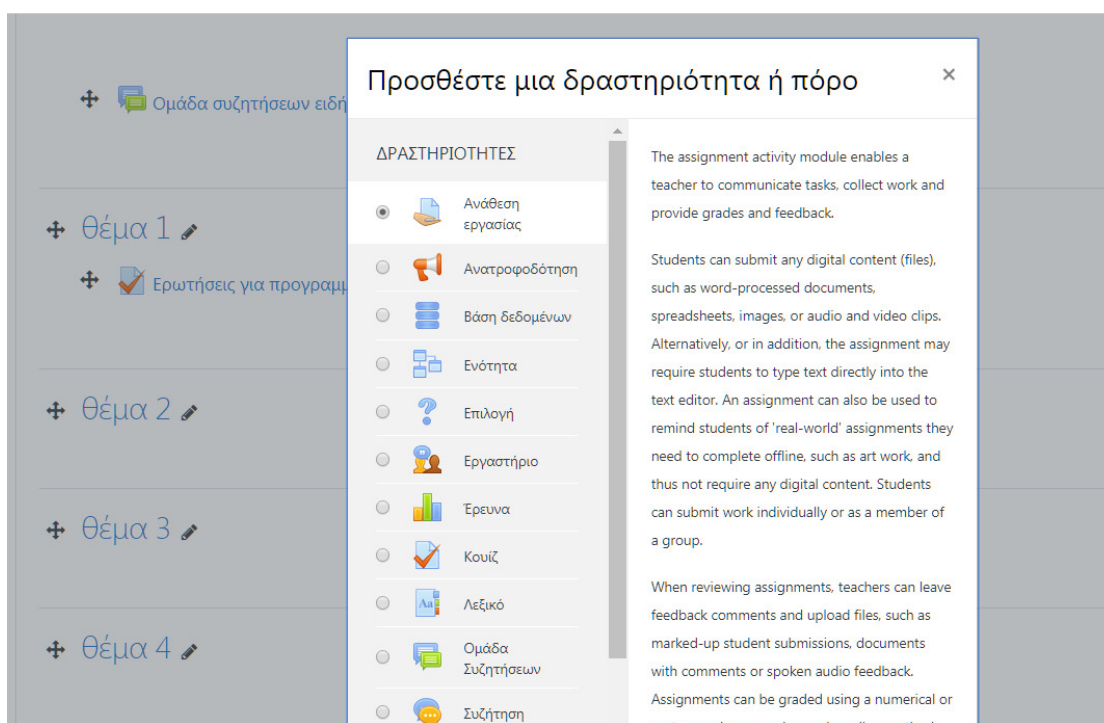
Ομάδα συζητήσεων ειδή

θέμα 1

Ερωτήσεις για προγραμμ

θέμα 2

θέμα 3

θέμα 4

Προσθέστε μια δραστηριότητα ή πόρο

×

ΔΡΑΣΤΗΡΙΟΤΗΤΕΣ

Ανάθεση εργασίας

Ανατροφοδότηση

Βάση δεδομένων

Ενότητα

Επιλογή

Εργαστήριο

Έρευνα

Κουίζ

Λεξικό

Ομάδα Συζητήσεων

Συζήτηση

The assignment activity module enables a teacher to communicate tasks, collect work and provide grades and feedback.

Students can submit any digital content (files), such as word-processed documents, spreadsheets, images, or audio and video clips. Alternatively, or in addition, the assignment may require students to type text directly into the text editor. An assignment can also be used to remind students of 'real-world' assignments they need to complete offline, such as art work, and thus not require any digital content. Students can submit work individually or as a member of a group.

When reviewing assignments, teachers can leave feedback comments and upload files, such as marked-up student submissions, documents with comments or spoken audio feedback. Assignments can be graded using a numerical or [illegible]